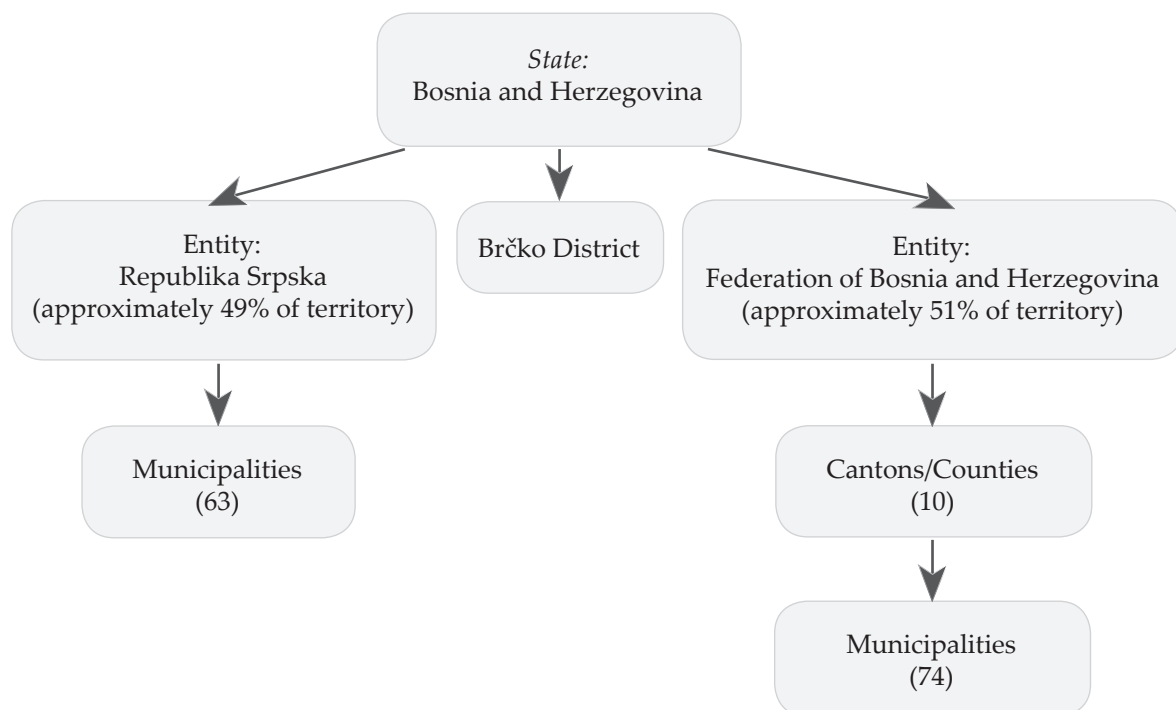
State:
Bosnia and Herzegovina

Entity:
Republika Srpska
(approximately 49% of territory)

Brčko District

Entity:
Federation of Bosnia and Herzegovina
(approximately 51% of territory)

Municipalities
(63)

Cantons/Counties
(10)

Municipalities
(74)